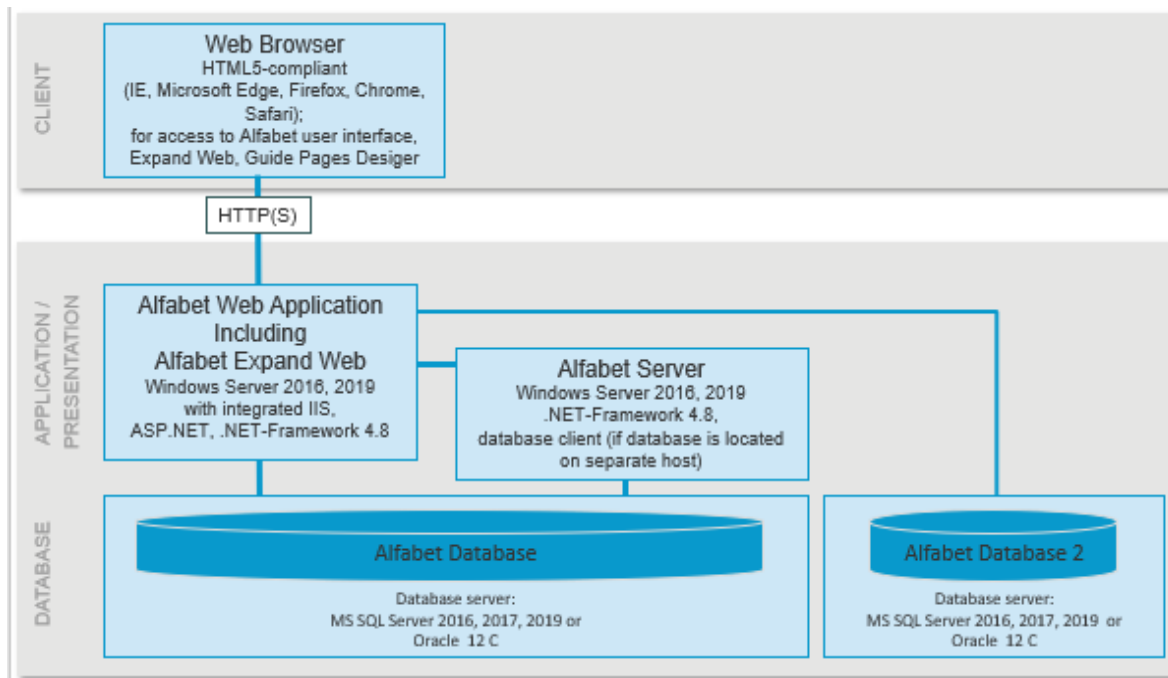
CLIENT

Web Browser
HTML5-compliant
(IE, Microsoft Edge, Firefox, Chrome, Safari);
for access to Alfabet user interface, Expand Web, Guide Pages Desiger

HTTP(S)

APPLICATION / PRESENTATION

Alfabet Web Application
Including
Alfabet Expand Web
Windows Server 2016, 2019
with integrated IIS,
ASP.NET, .NET-Framework 4.8

Alfabet Server
Windows Server 2016, 2019
.NET-Framework 4.8,
database client (if database is located on separate host)

DATABASE

Alfabet Database

Database server:
MS SQL Server 2016, 2017, 2019 or
Oracle 12 C

Alfabet Database 2

Database server:
MS SQL Server 2016, 2017, 2019 or
Oracle 12 C